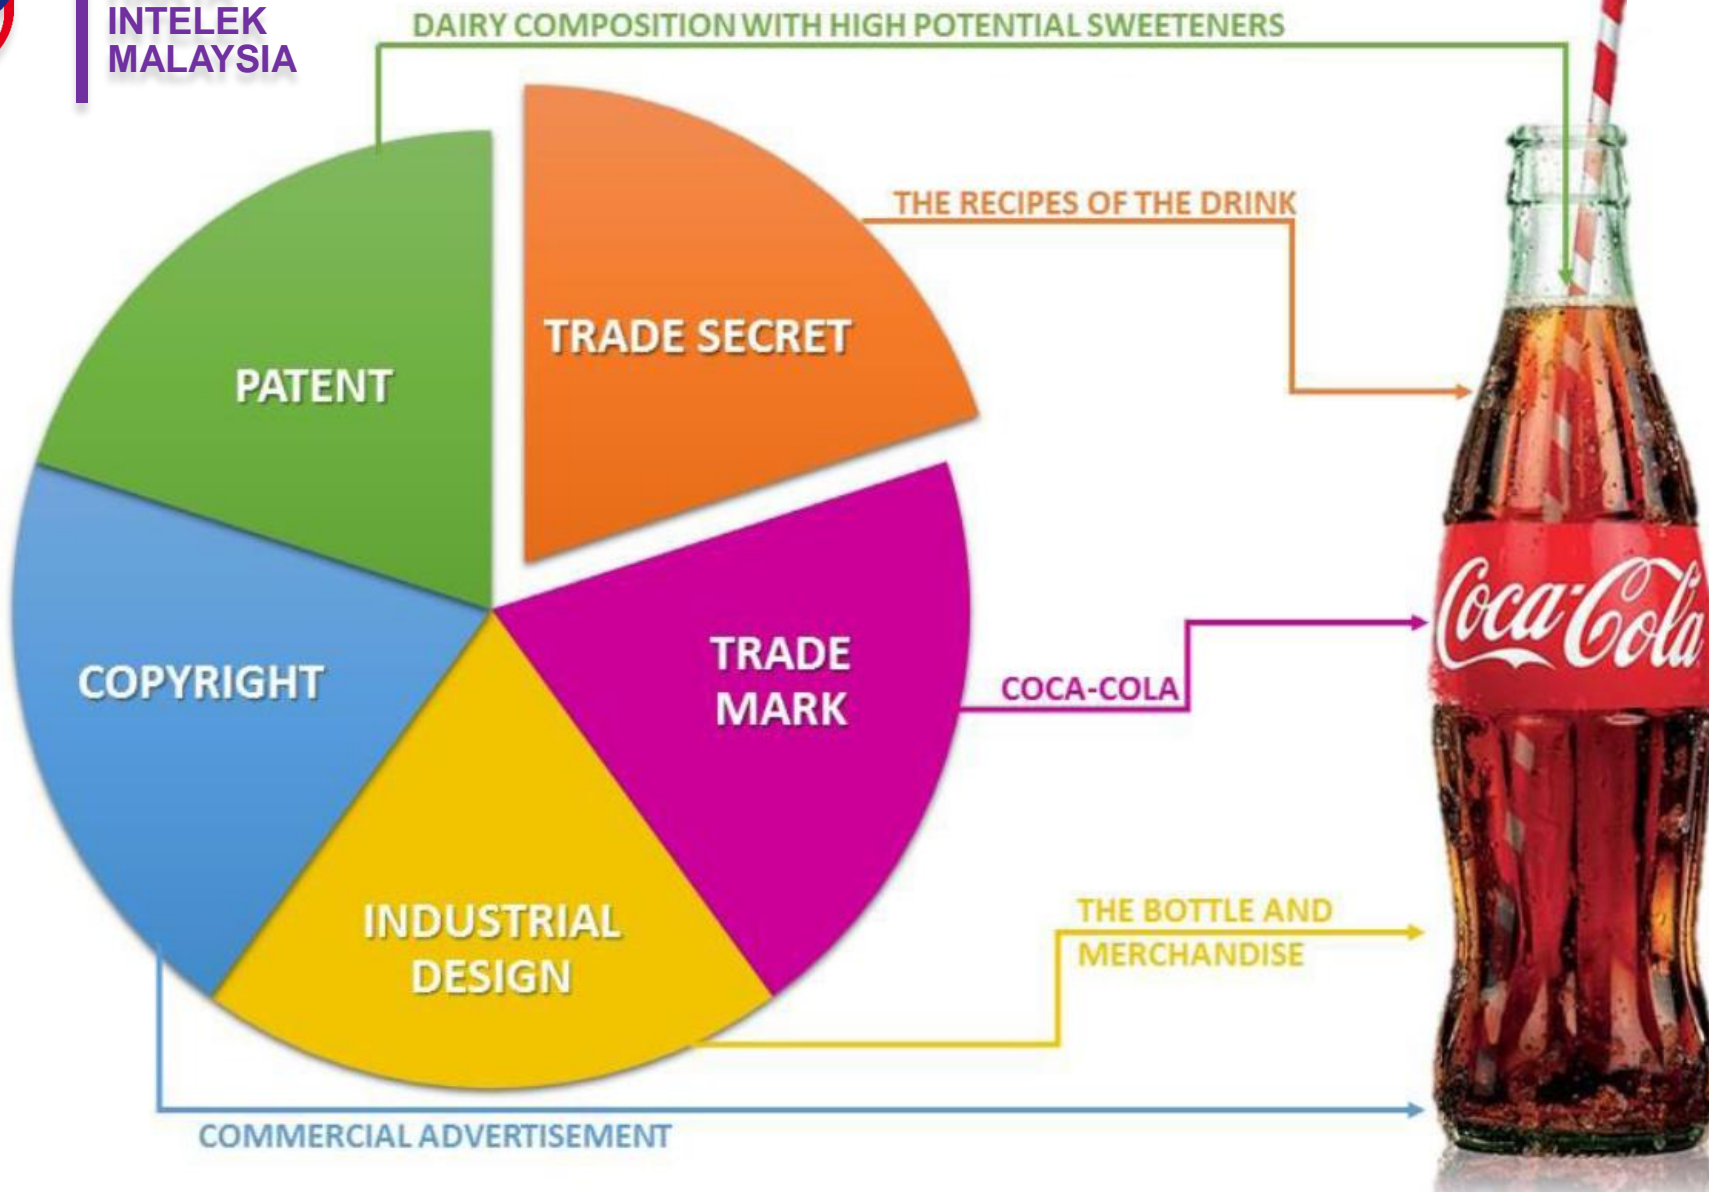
INTELEK
MALAYSIA

DAIRY COMPOSITION WITH HIGH POTENTIAL SWEETENERS

THE RECIPES OF THE DRINK

TRADE SECRET

PATENT

COPYRIGHT

TRADE MARK

COCA-COLA

INDUSTRIAL DESIGN

THE BOTTLE AND MERCHANDISE

COMMERCIAL ADVERTISEMENT

Coca-Cola